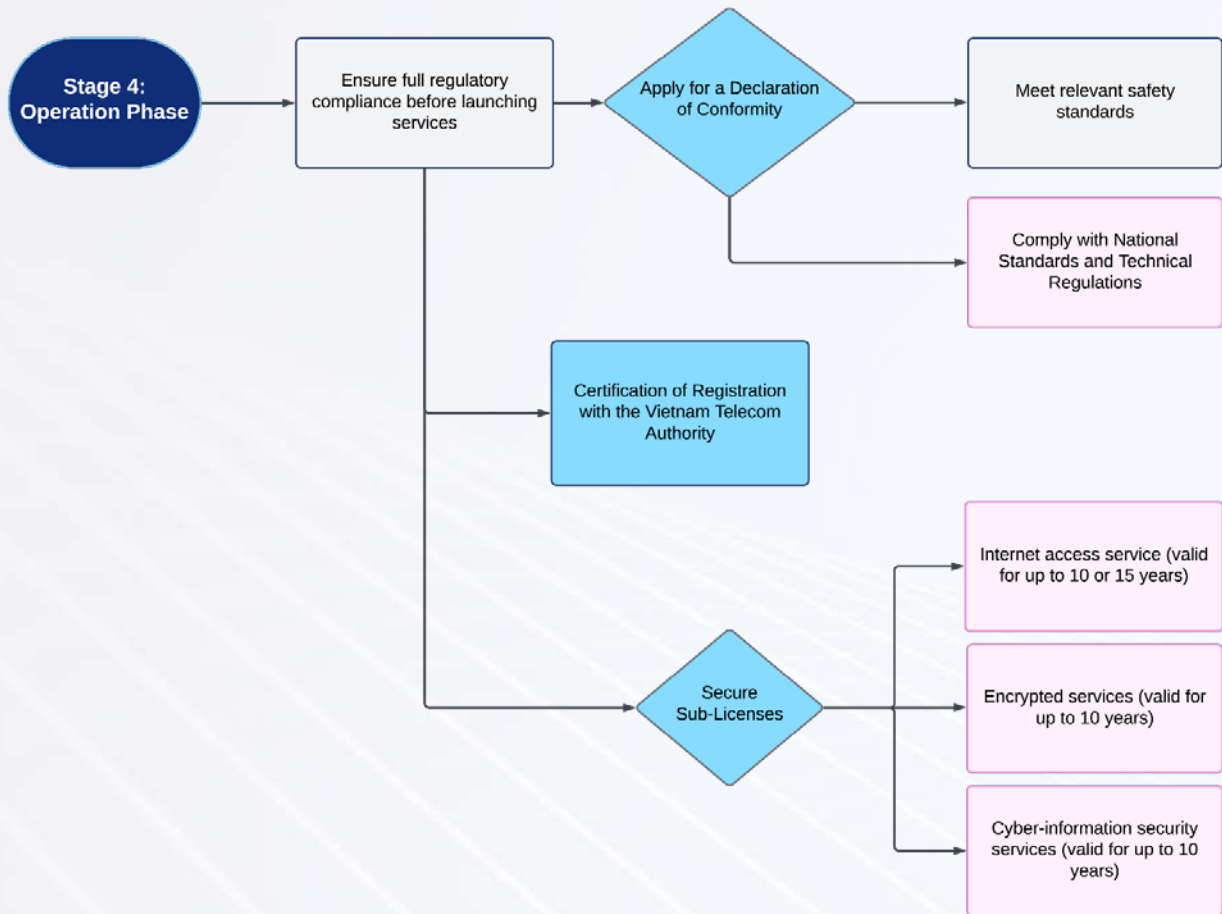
Stage 4: Operation Phase

Ensure full regulatory compliance before launching services

Apply for a Declaration of Conformity

Meet relevant safety standards

Comply with National Standards and Technical Regulations

Certification of Registration with the Vietnam Telecom Authority

Secure Sub-Licenses

Internet access service (valid for up to 10 or 15 years)

Encrypted services (valid for up to 10 years)

Cyber-information security services (valid for up to 10 years)